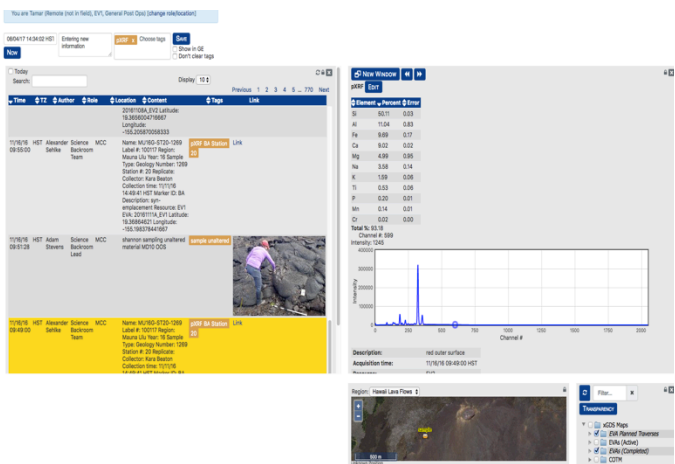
You are Tamar (Remote (not in field), EV1, General Post Ops) [change role/location]

08/04/17 14:34:02 HST
Now
Entering new information
pXRF
Choose tags
Save
Show in GE
Don't clear tags

Today
Search:
Display 10
Previous 1 2 3 4 5 ... 770 Next

| Time | TZ | Author | Role | Location | Content | Tags | Link |
|---|---|---|---|---|---|---|---|
| | | | | | 20161108A_EV2 Latitude: 19.3656004716667 Longitude: -155.200870058333 | | |
| 11/16/16 09:55:03 | HST | Alexandar Sehlke | Science Backroom Team | MCC | Name: MU16G-ST20-1269 Label #: 100117 Region: Mauna Ulu Year: 16 Sample Type: Geology Number: 1269 Station #: 20 Replicate: Collector: Kara Beaton Collection time: 11/11/16 14:49:41 HST Marker ID: BA Description: syn-emplacement Resource: EV1 EVA: 20161114_EV1 Latitude: 19.36864621 Longitude: -155.198378441667 | pXRF BA Station 20 | Link |
| 11/16/16 09:51:28 | HST | Adam Stevens | Science Backroom Lead | | shannon sampling unaltered material M210 OOS | sample unaltered | |
| 11/16/16 09:49:00 | HST | Alexandar Sehlke | Science Backroom Team | MCC | Name: MU16G-ST20-1269 Label #: 100117 Region: Mauna Ulu Year: 16 Sample Type: Geology Number: 1269 Station #: 20 Replicate: Collector: Kara Beaton Collection time: 11/11/16 14:49:41 HST Marker ID: BA | pXRF BA Station 20 | Link |

New Window
pXRF Edit

| Element | Percent | Error |
|---|---|---|
| Si | 50.11 | 0.03 |
| Al | 11.04 | 0.83 |
| Fe | 9.69 | 0.17 |
| Ca | 9.02 | 0.62 |
| Mg | 4.99 | 0.95 |
| Na | 3.58 | 0.14 |
| K | 1.59 | 0.08 |
| Ti | 0.53 | 0.06 |
| P | 0.20 | 0.01 |
| Mn | 0.14 | 0.01 |
| Cr | 0.02 | 0.00 |

Total %: 93.18
Channel #: 599
Intensity: 1245

300000
250000
200000
150000
100000
50000
0
Intensity
0 250 500 750 1000 1250 1500 1750 2000
Channel #

Description: red outer surface
Acquisition time: 11/16/16 09:49:00 HST

Region: Hawaii Lava Flows
500 m

Filter...
Transparency
xGDS Maps
EVA Planned Traverses
EVAs (Active)
EVAs (Completed)
CDTM